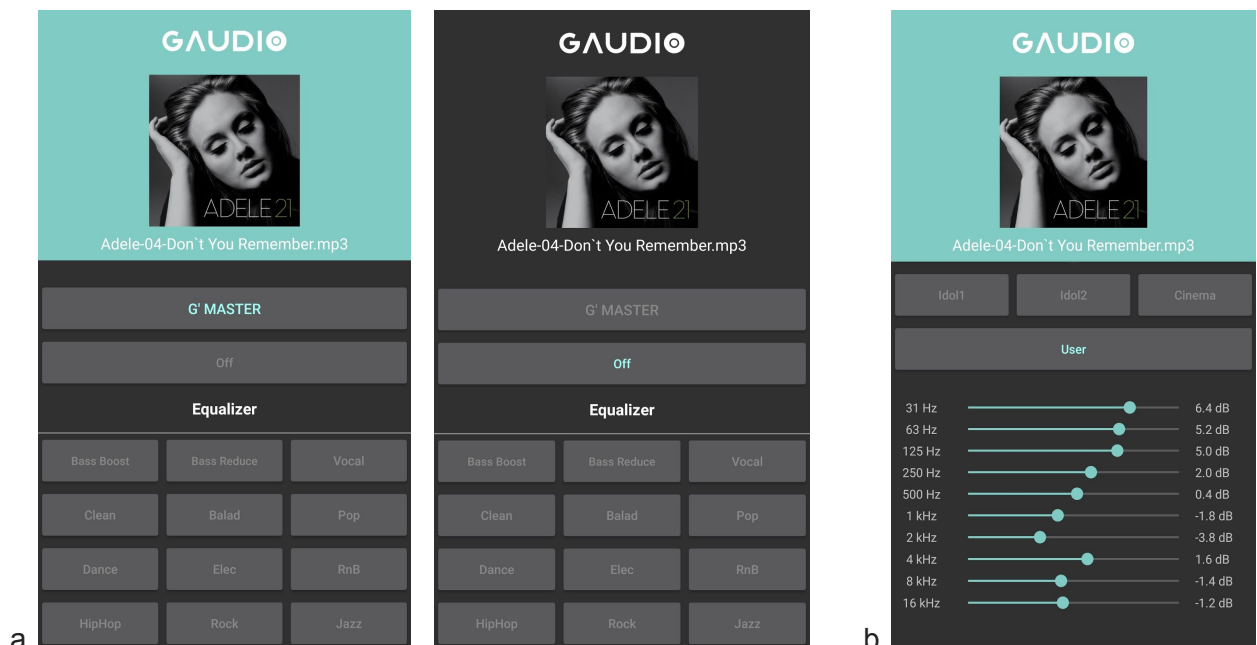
GAUDIO

ADELE 21

Adele-04-Don`t You Remember.mp3

G' MASTER

Off

Equalizer

Bass Boost
Bass Reduce
Vocal
Clean
Balad
Pop
Dance
Elec
RnB
HipHop
Rock
Jazz

a

GAUDIO

ADELE 21

Adele-04-Don`t You Remember.mp3

G' MASTER

Off

Equalizer

Bass Boost
Bass Reduce
Vocal
Clean
Balad
Pop
Dance
Elec
RnB
HipHop
Rock
Jazz

b

GAUDIO

ADELE 21

Adele-04-Don`t You Remember.mp3

Idol1
Idol2
Cinema

User

| 31 Hz | 6.4 dB |
|---|---|
| 63 Hz | 5.2 dB |
| 125 Hz | 5.0 dB |
| 250 Hz | 2.0 dB |
| 500 Hz | 0.4 dB |
| 1 kHz | -1.8 dB |
| 2 kHz | -3.8 dB |
| 4 kHz | 1.6 dB |
| 8 kHz | -1.4 dB |
| 16 kHz | -1.2 dB |